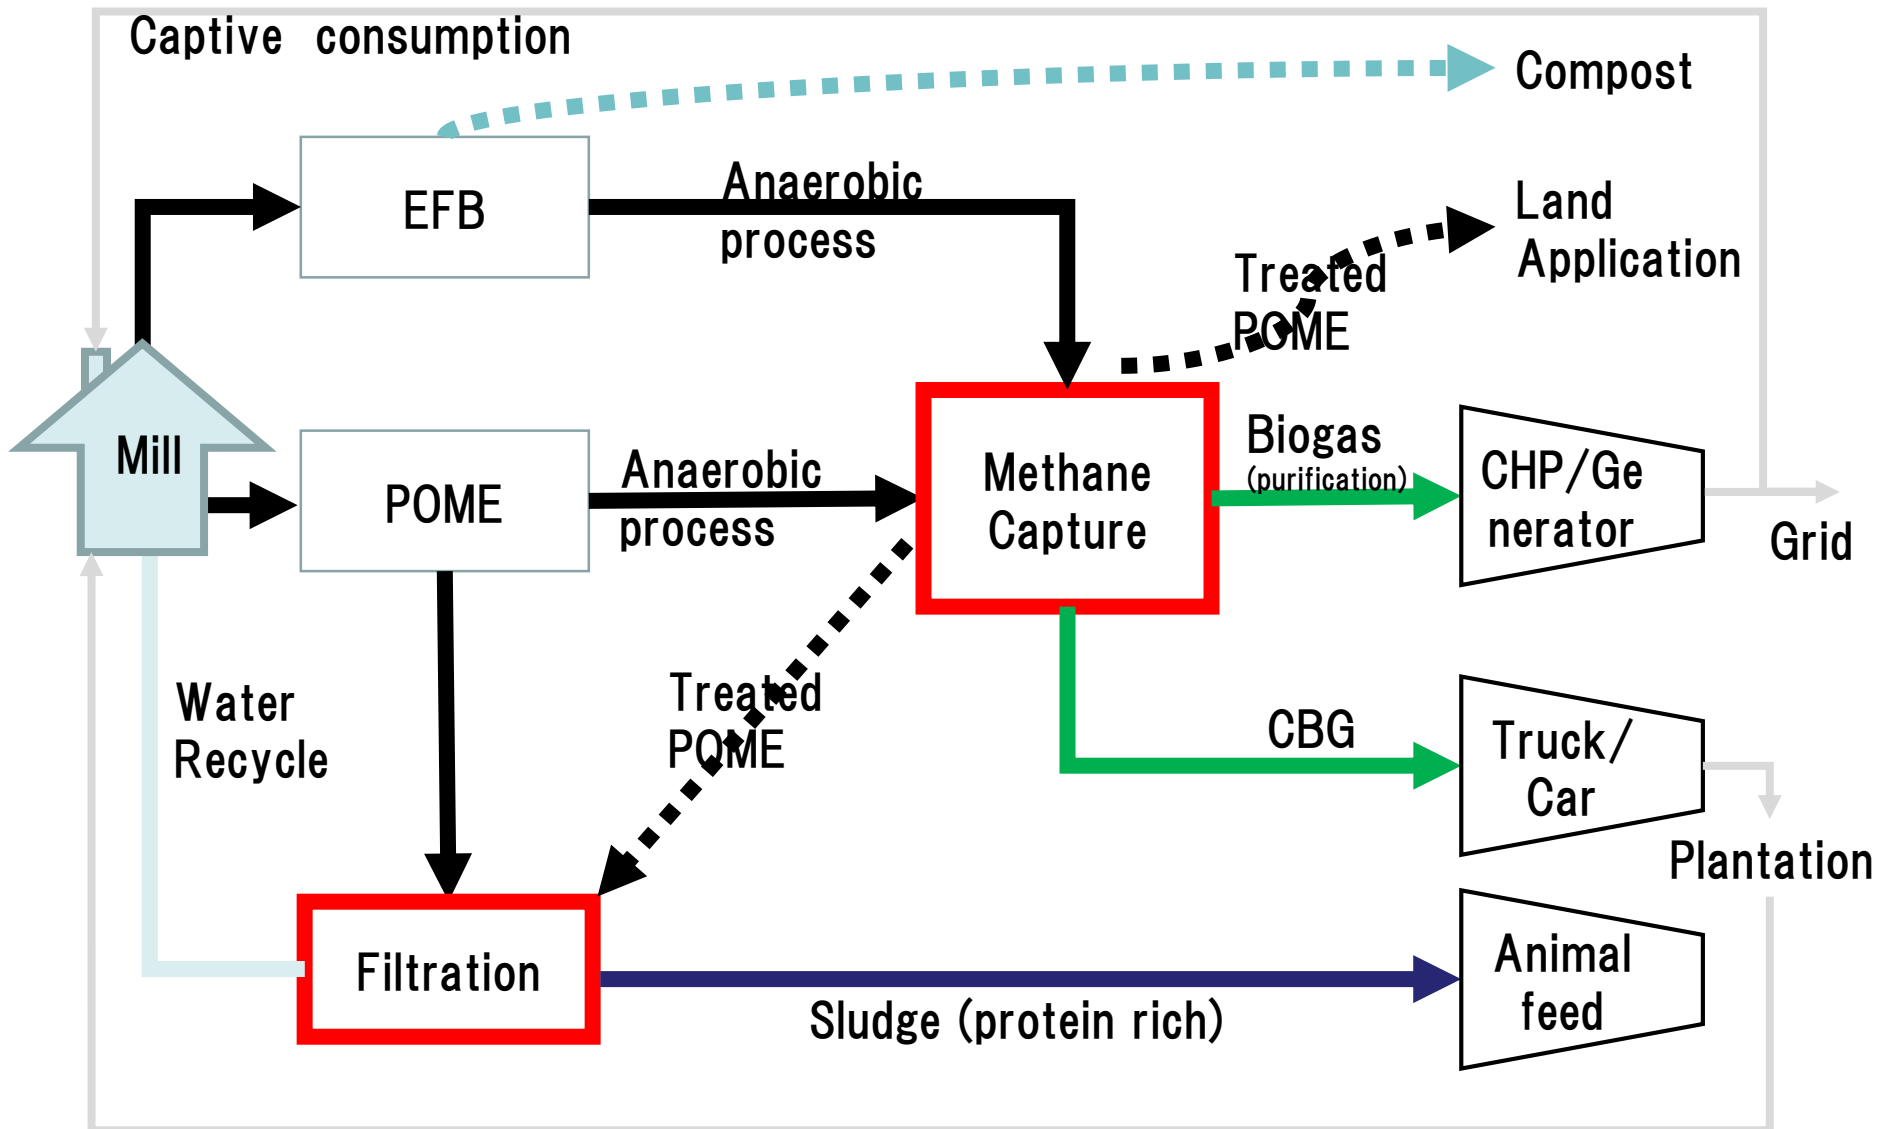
Captive consumption

Compost

EFB

Anaerobic process

Land Application

Treated POME

Mill

POME

Anaerobic process

Methane Capture

Biogas
(purification)

CHP/Generator

Grid

Water Recycle

Treated POME

CBG

Truck/ Car

Plantation

Filtration

Animal feed

Sludge (protein rich)